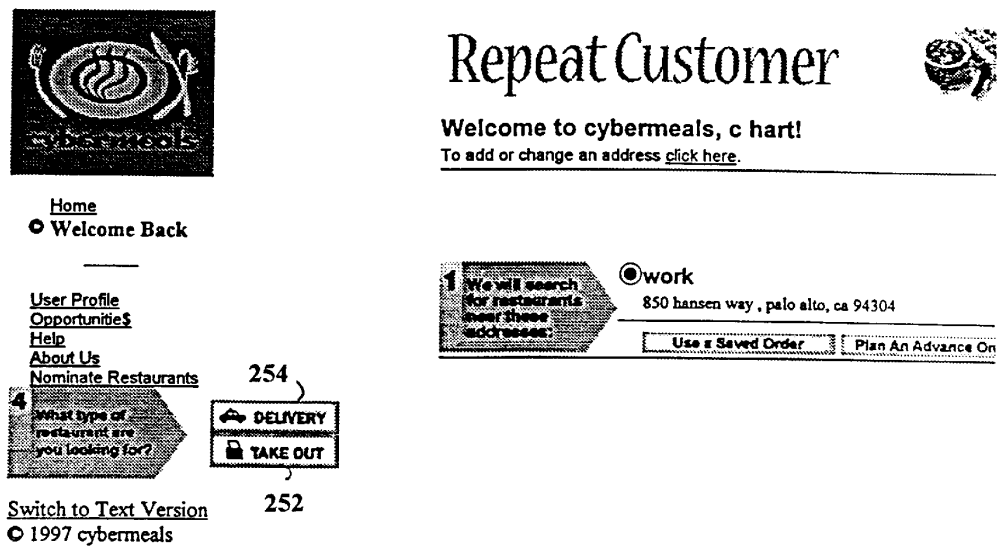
cybermeals

Repeat Customer

Welcome to cybermeals, c hart!
To add or change an address click here.

Home
Welcome Back

User Profile
Opportunitie$
Help
About Us
Nominate Restaurants

1 We will search for restaurants near these addresses:

work
850 hansen way , palo alto, ca 94304

Use a Saved Order
Plan An Advance On

254

4 What type of restaurant are you looking for?

DELIVERY
TAKE OUT

252

Switch to Text Version
© 1997 cybermeals